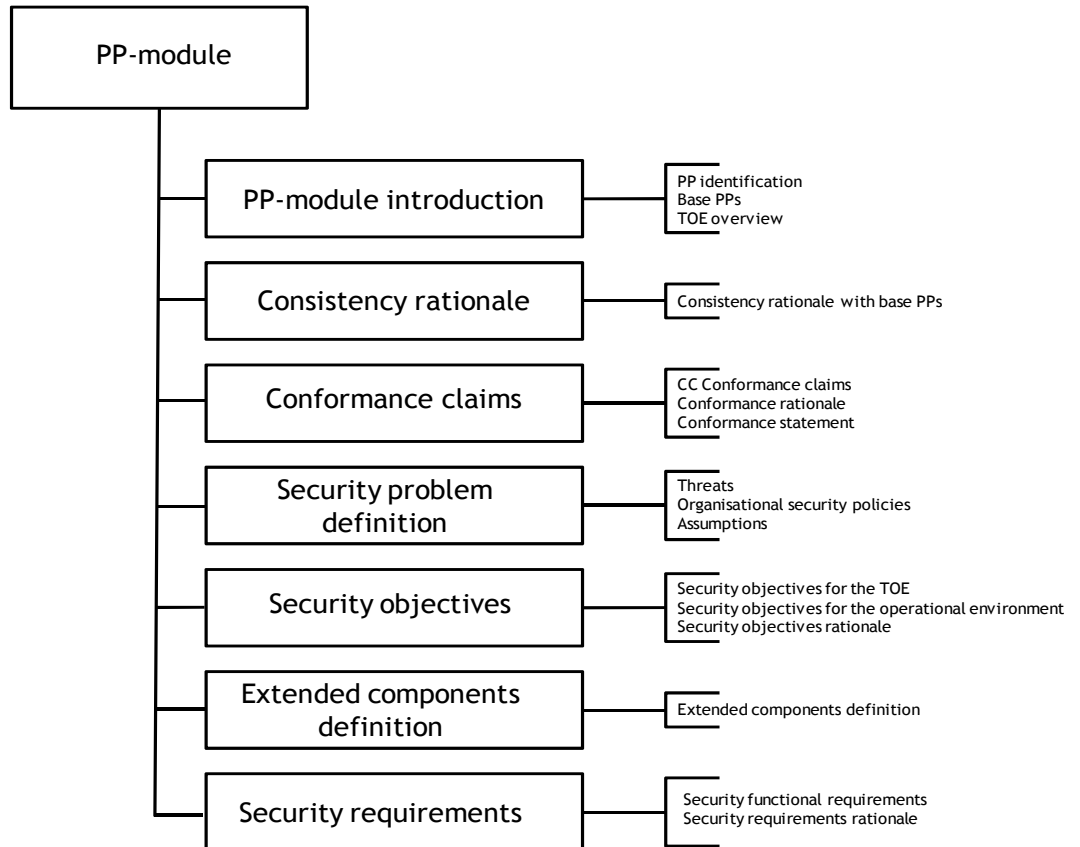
PP-module

PP-module introduction

PP identification
Base PPs
TOE overview

Consistency rationale

Consistency rationale with base PPs

Conformance claims

CC Conformance claims
Conformance rationale
Conformance statement

Security problem definition

Threats
Organisational security policies
Assumptions

Security objectives

Security objectives for the TOE
Security objectives for the operational environment
Security objectives rationale

Extended components definition

Extended components definition

Security requirements

Security functional requirements
Security requirements rationale